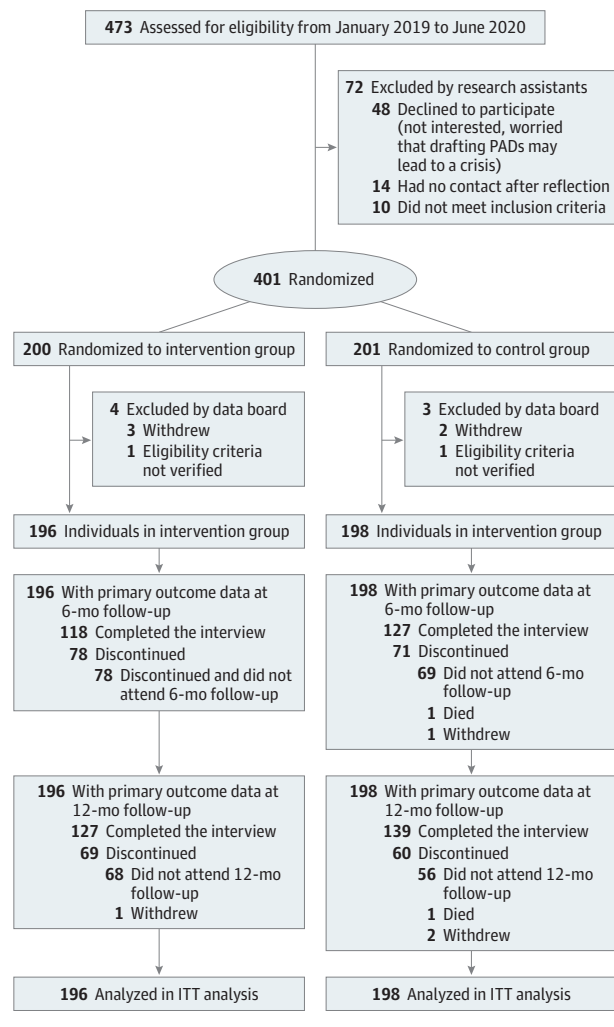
**473** Assessed for eligibility from January 2019 to June 2020

**72** Excluded by research assistants
**48** Declined to participate (not interested, worried that drafting PADs may lead to a crisis)
**14** Had no contact after reflection
**10** Did not meet inclusion criteria

**401** Randomized

**200** Randomized to intervention group

**4** Excluded by data board
**3** Withdrew
**1** Eligibility criteria not verified

**196** Individuals in intervention group

**196** With primary outcome data at 6-mo follow-up
**118** Completed the interview
**78** Discontinued
**78** Discontinued and did not attend 6-mo follow-up

**196** With primary outcome data at 12-mo follow-up
**127** Completed the interview
**69** Discontinued
**68** Did not attend 12-mo follow-up
**1** Withdrew

**196** Analyzed in ITT analysis

**201** Randomized to control group

**3** Excluded by data board
**2** Withdrew
**1** Eligibility criteria not verified

**198** Individuals in intervention group

**198** With primary outcome data at 6-mo follow-up
**127** Completed the interview
**71** Discontinued
**69** Did not attend 6-mo follow-up
**1** Died
**1** Withdrew

**198** With primary outcome data at 12-mo follow-up
**139** Completed the interview
**60** Discontinued
**56** Did not attend 12-mo follow-up
**1** Died
**2** Withdrew

**198** Analyzed in ITT analysis